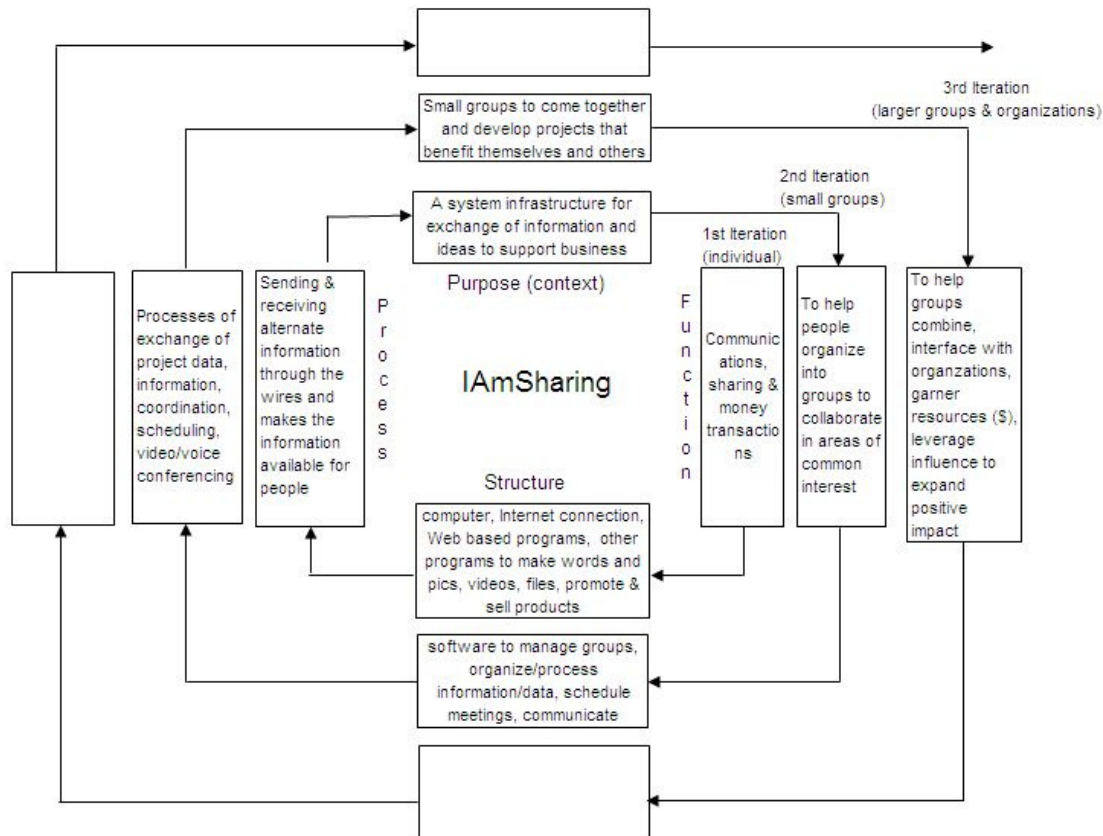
Small groups to come together and develop projects that benefit themselves and others

3rd Iteration
(larger groups & organizations)

2nd Iteration
(small groups)

A system infrastructure for exchange of information and ideas to support business

1st Iteration
(individual)

Purpose (context)

Processes of exchange of project data, information, coordination, scheduling, video/voice conferencing

Sending & receiving alternate information through the wires and makes the information available for people

Process

IAmSharing

Function

Communications, sharing & money transactions

To help people organize into groups to collaborate in areas of common interest

To help groups combine, interface with organzations, garner resources ($), leverage influence to expand positive impact

Structure

computer, Internet connection, Web based programs, other programs to make words and pics, videos, files, promote & sell products

software to manage groups, organize/process information/data, schedule meetings, communicate